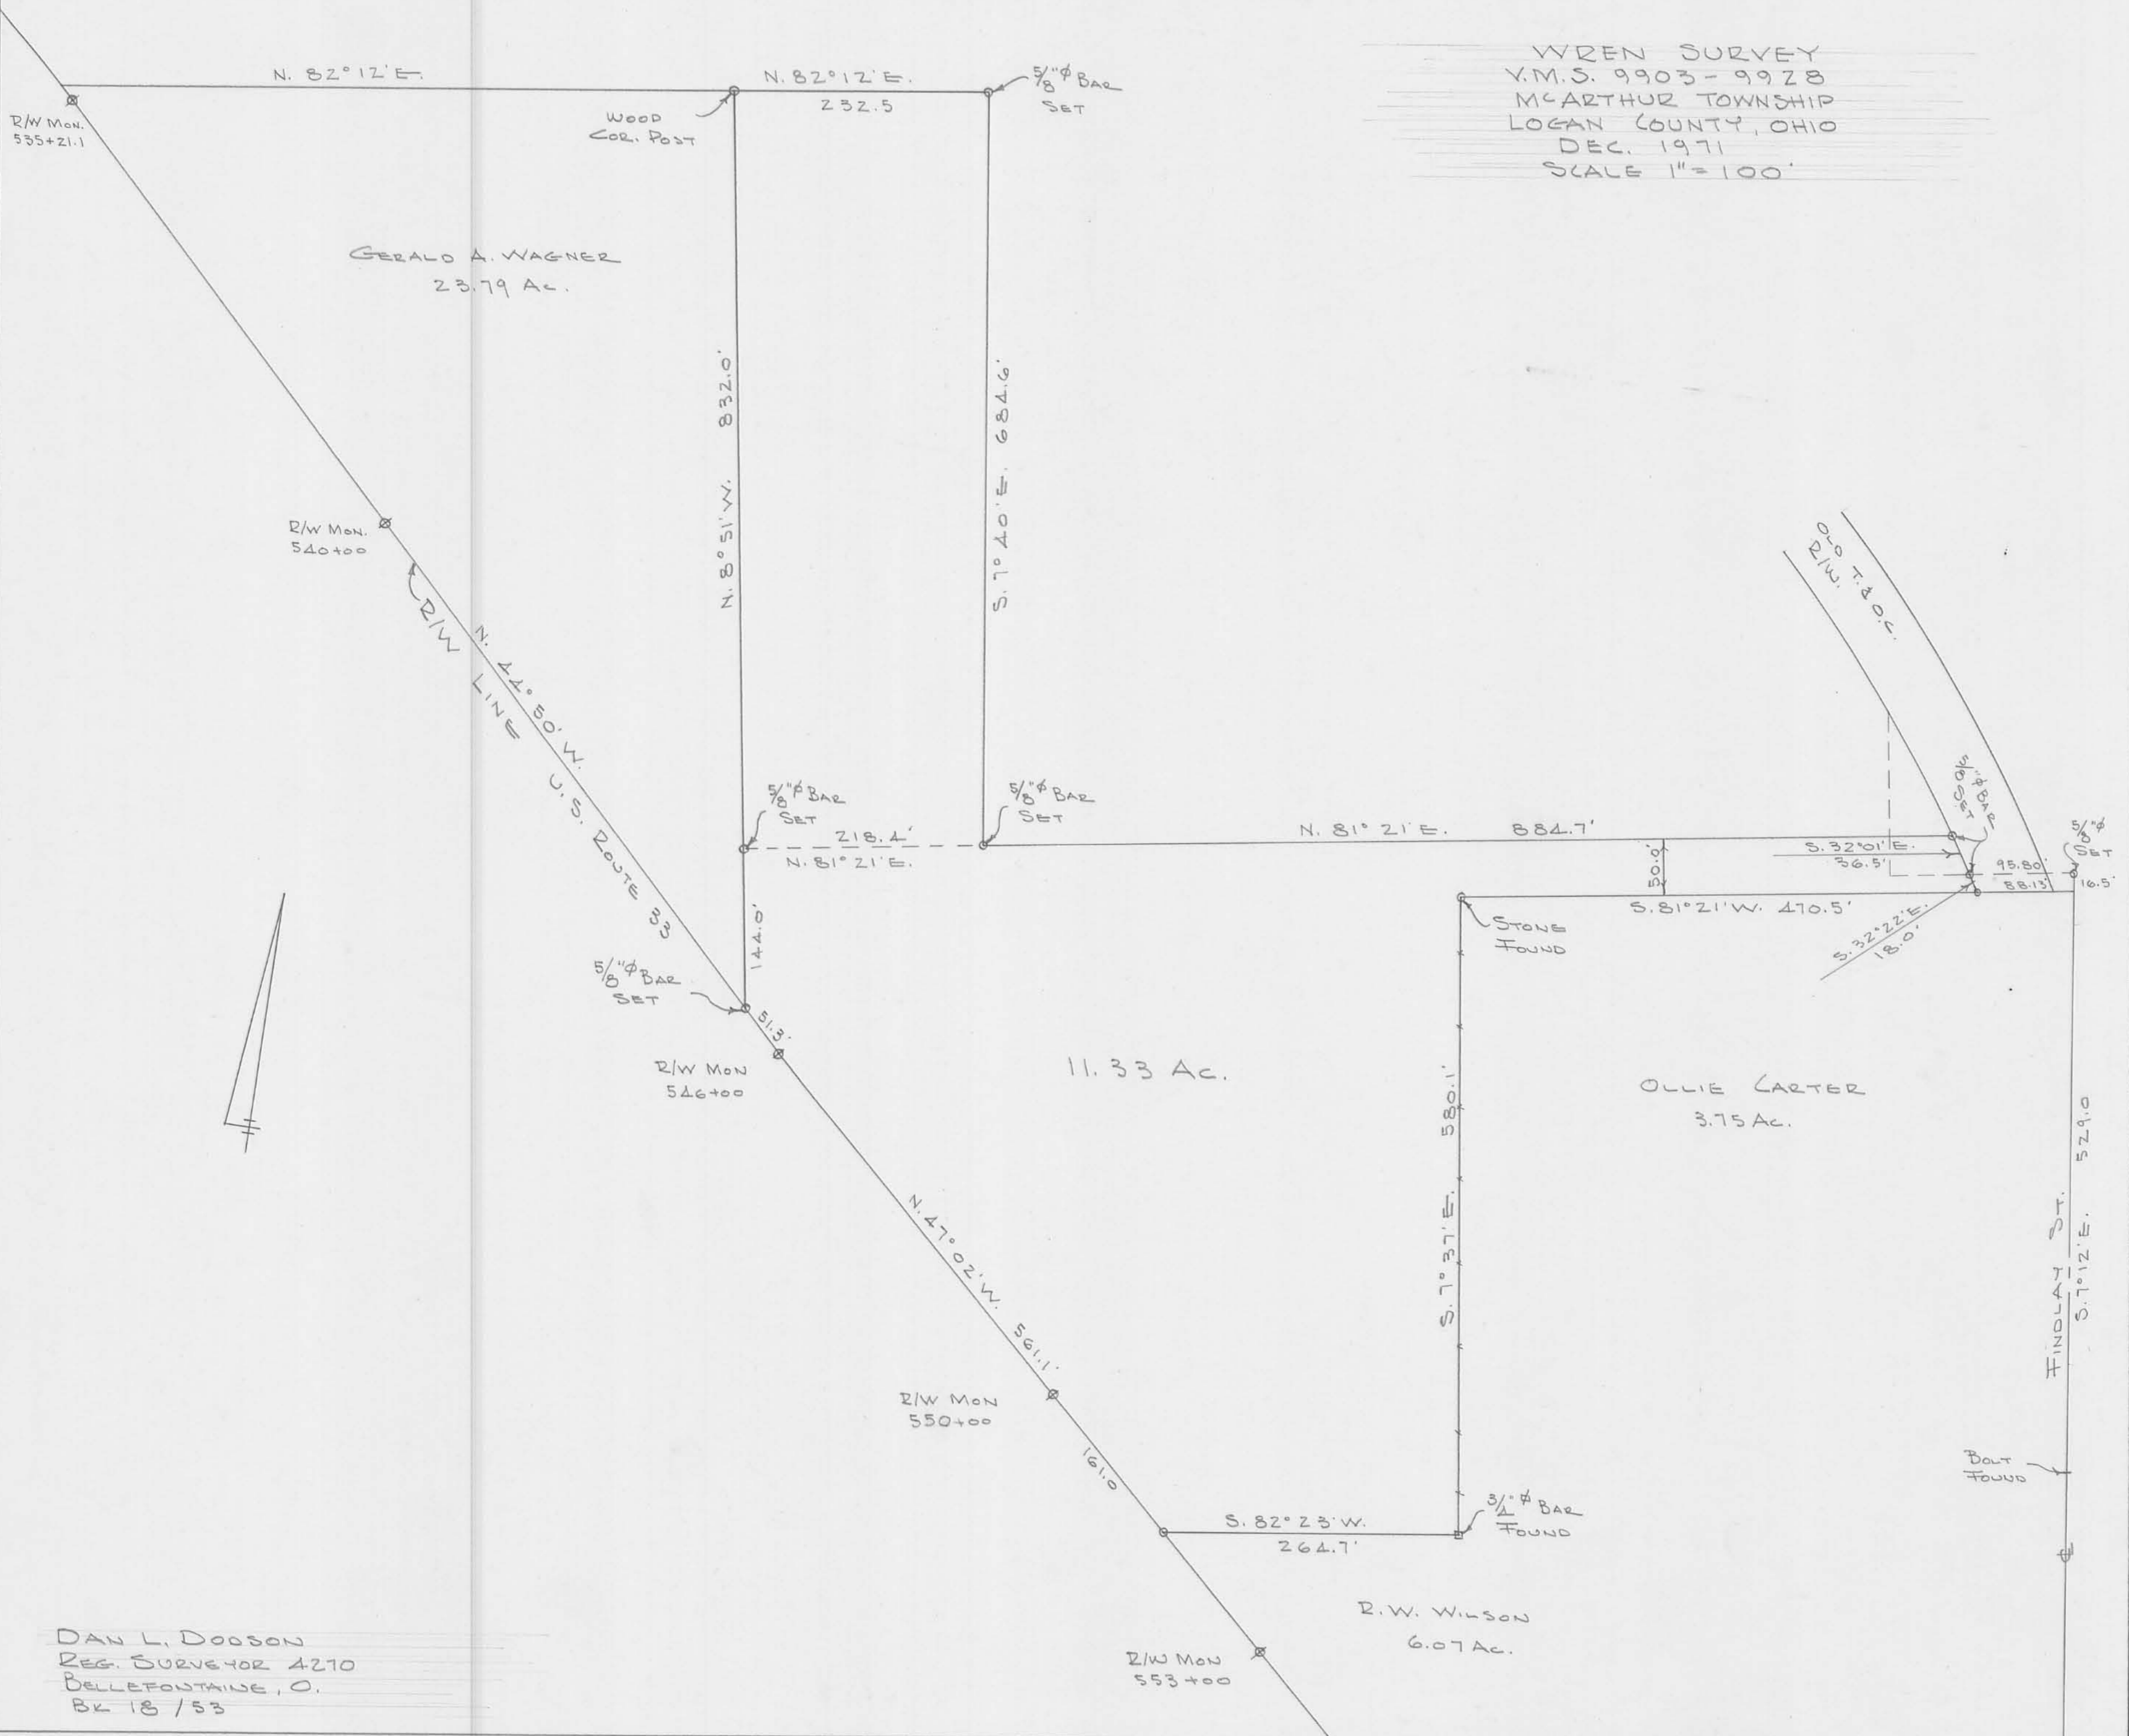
WREN SURVEY
V.M.S. 9903 - 9928
McARTHUR TOWNSHIP
LOGAN COUNTY, OHIO
DEC. 1971
SCALE 1" = 100'

N. 82° 12' E.

R/W MON.
535+21.1

N. 82° 12' E.
232.5

WOOD
COR. POST

5/8"Ø BAR
SET

GERALD A. WAGNER
23.79 AC.

N. 8° 51' W. 832.0'

S. 7° 40' E. 684.6'

R/W MON.
540+00

R/W LINE U.S. ROUTE 33

N. 44° 50' W.

5/8"Ø BAR
SET

5/8"Ø BAR
SET

218.4'
N. 81° 21' E.

N. 81° 21' E. 884.7'

R/W T. & O. C.

5/8"Ø BAR
SET

5/8"Ø
SET

S. 32° 01' E.
36.5'

95.80
88.13
16.5'

50.0'

S. 81° 21' W. 470.5'

S. 32° 22' E.
18.0'

STONE
FOUND

144.0'

5/8"Ø BAR
SET

51.3'

R/W MON
546+00

11.33 AC.

OLLIE CARTER
3.75 AC.

S. 7° 37' E. 580.1'

FINDLAY ST.
S. 7° 12' E. 529.0

N. 47° 02' W. 561.1'

R/W MON
550+00

161.0

BOLT
FOUND

S. 82° 23' W.
264.7'

3/4"Ø BAR
FOUND

R.W. WILSON
6.07 AC.

R/W MON
553+00

DAN L. DODSON
REG. SURVEYOR 4270
BELLEFONTAINE, O.
BK 18 / 53